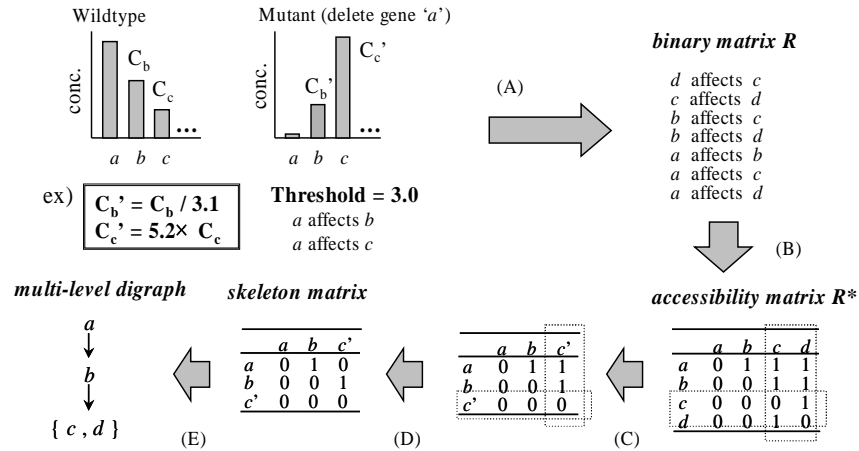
Wildtype

conc.

$C_b$

$C_c$

...

*a* *b* *c*

Mutant (delete gene '*a*')

conc.

$C_b'$

$C_c'$

...

*a* *b* *c*

ex) $C_b' = C_b / 3.1$
$C_c' = 5.2\times C_c$

**Threshold = 3.0**
*a* affects *b*
*a* affects *c*

(A)

***binary matrix R***

*d* affects *c*
*c* affects *d*
*b* affects *c*
*b* affects *d*
*a* affects *b*
*a* affects *c*
*a* affects *d*

(B)

***accessibility matrix R****

| | *a* | *b* | *c* | *d* |
|---|---|---|---|---|
| *a* | 0 | 1 | 1 | 1 |
| *b* | 0 | 0 | 1 | 1 |
| *c* | 0 | 0 | 0 | 1 |
| *d* | 0 | 0 | 1 | 0 |

(C)

| | *a* | *b* | *c'* |
|---|---|---|---|
| *a* | 0 | 1 | 1 |
| *b* | 0 | 0 | 1 |
| *c'* | 0 | 0 | 0 |

(D)

***skeleton matrix***

| | *a* | *b* | *c'* |
|---|---|---|---|
| *a* | 0 | 1 | 0 |
| *b* | 0 | 0 | 1 |
| *c'* | 0 | 0 | 0 |

(E)

***multi-level digraph***

*a*
*b*
{ *c* , *d* }